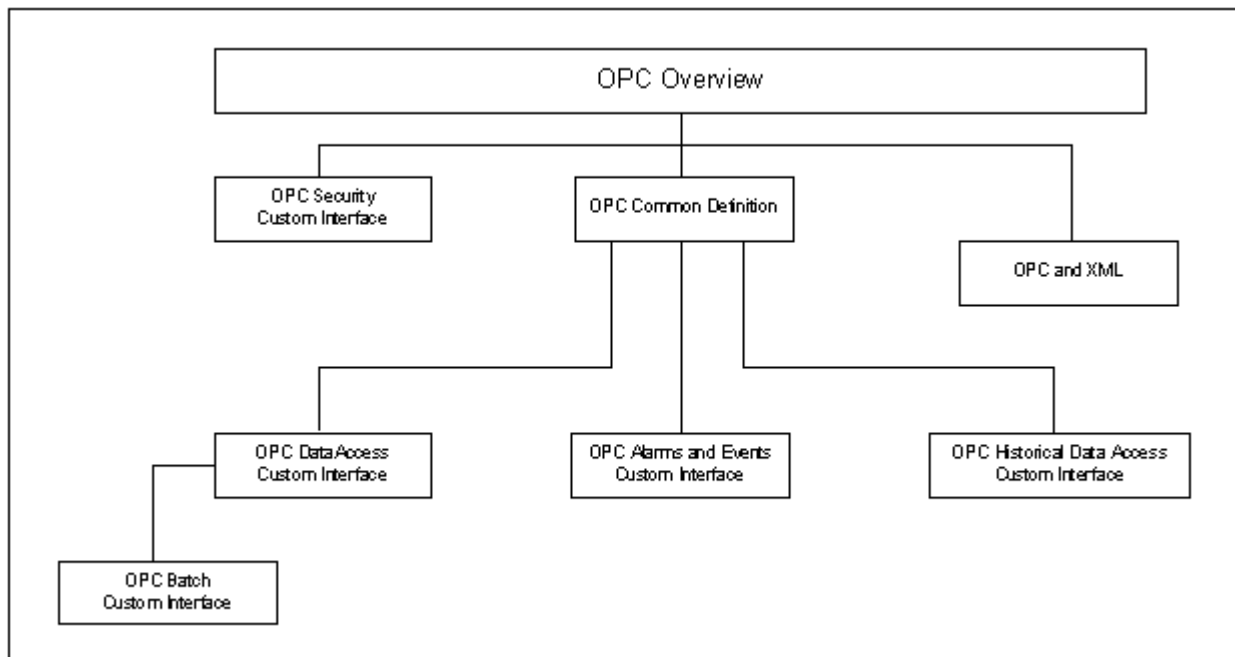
OPC Overview

OPC Security Custom Interface

OPC Common Definition

OPC and XML

OPC Data Access Custom Interface

OPC Alarms and Events Custom Interface

OPC Historical Data Access Custom Interface

OPC Batch Custom Interface